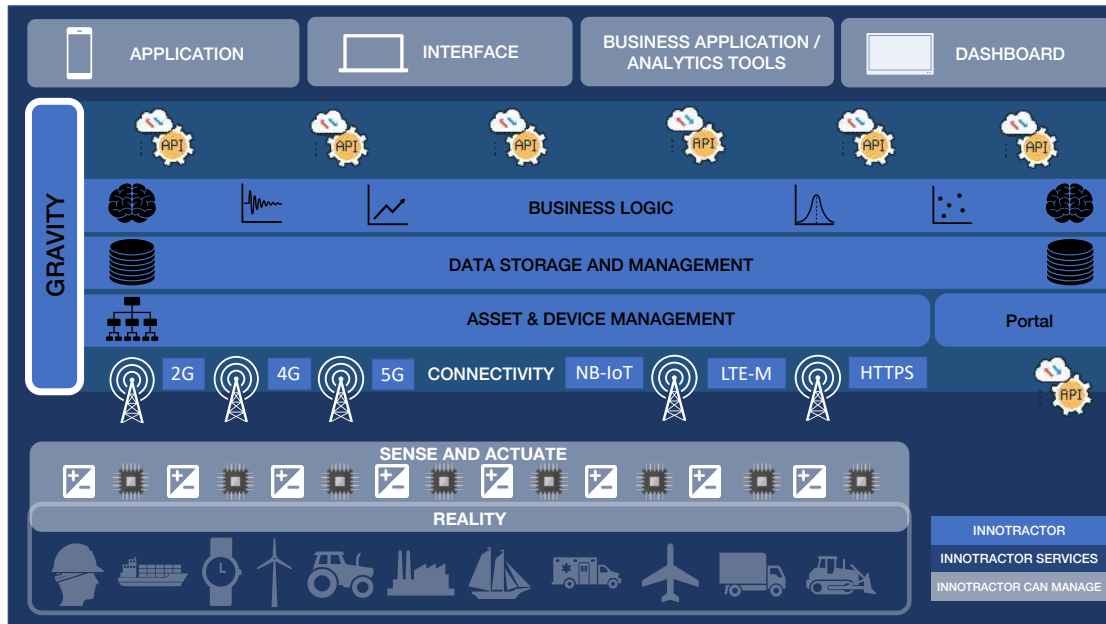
APPLICATION

INTERFACE

BUSINESS APPLICATION / ANALYTICS TOOLS

DASHBOARD

GRAVITY

API API API API API

BUSINESS LOGIC

DATA STORAGE AND MANAGEMENT

ASSET & DEVICE MANAGEMENT

Portal

2G 4G 5G CONNECTIVITY NB-IoT LTE-M HTTPS

API

SENSE AND ACTUATE

REALITY

INNOTRACTOR

INNOTRACTOR SERVICES

INNOTRACTOR CAN MANAGE